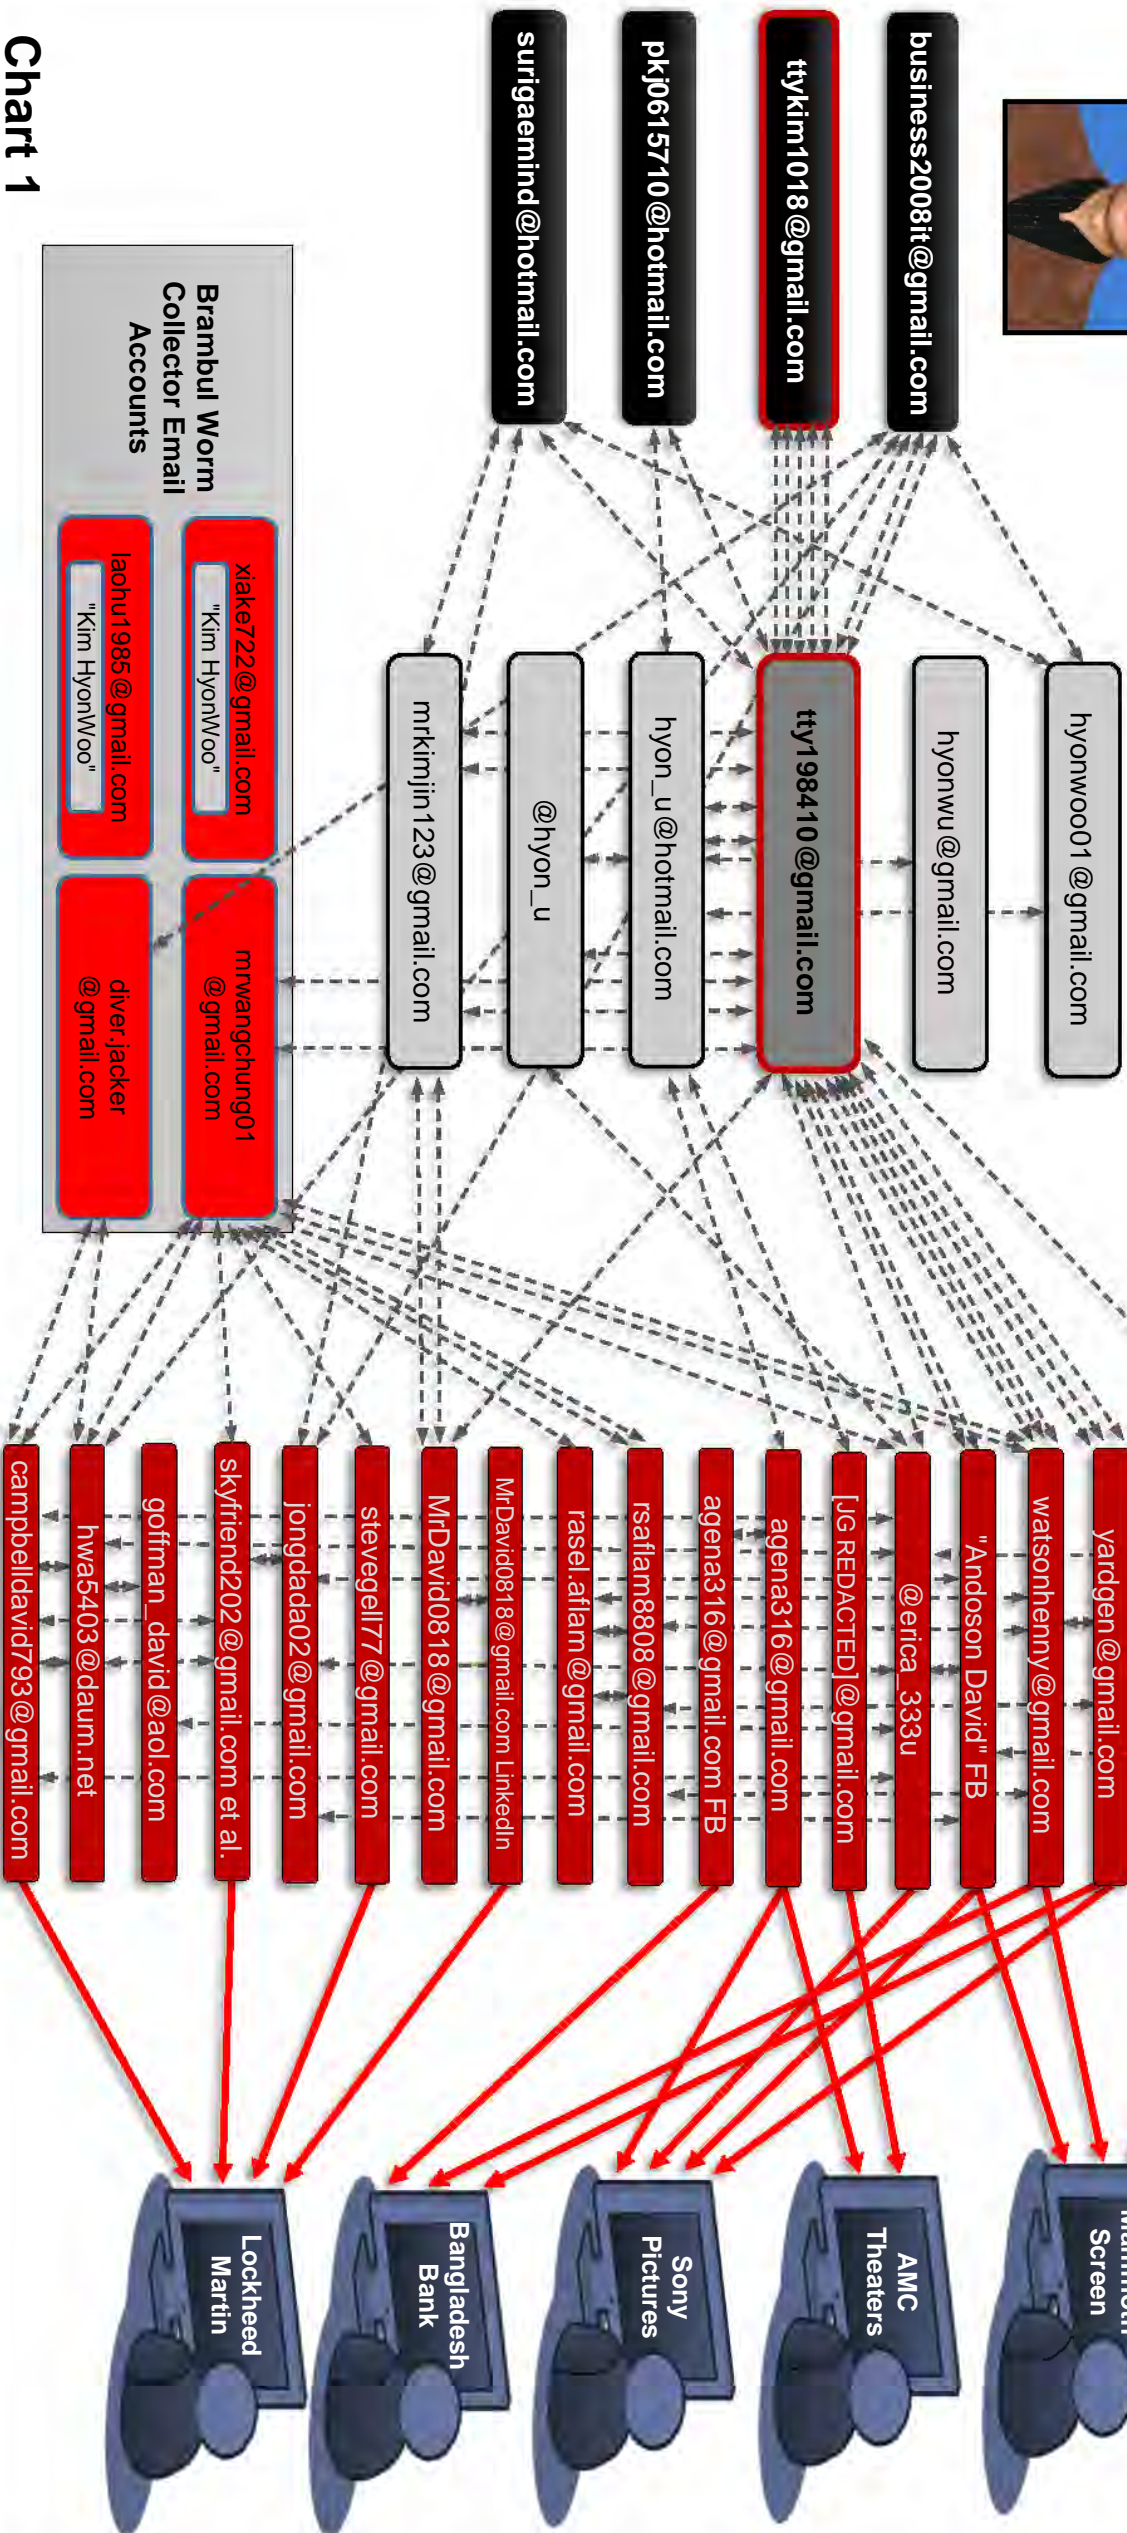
Chart 1

business2008it@gmail.com

ttykim1018@gmail.com

pkj0615710@hotmail.com

surigaemind@hotmail.com

hyonwoo01@gmail.com

hyonwu@gmail.com

tty198410@gmail.com

hyon_u@hotmail.com

@hyon_u

mrkimjin123@gmail.com

Brambul Worm Collector Email Accounts

xiake722@gmail.com "Kim HyonWoo"

laohu1985@gmail.com "Kim HyonWoo"

mrwangchung01 @gmail.com

diver.jacker @gmail.com

yardgen@gmail.com

watsonhenny@gmail.com

"Andoson David" FB

@erica_333u

[JG REDACTED]@gmail.com

agena316@gmail.com

agena316@gmail.com FB

rsaflam8808@gmail.com

rasel.aflam@gmail.com

MrDavid0818@gmail.com LinkedIn

MrDavid0818@gmail.com

stevegell77@gmail.com

jongdada02@gmail.com

skyfriend202@gmail.com et al.

goffman_david@aol.com

hwa5403@daum.net

campbelldavid793@gmail.com

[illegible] Screen

AMC Theaters

Sony Pictures

Bangladesh Bank

Lockheed Martin